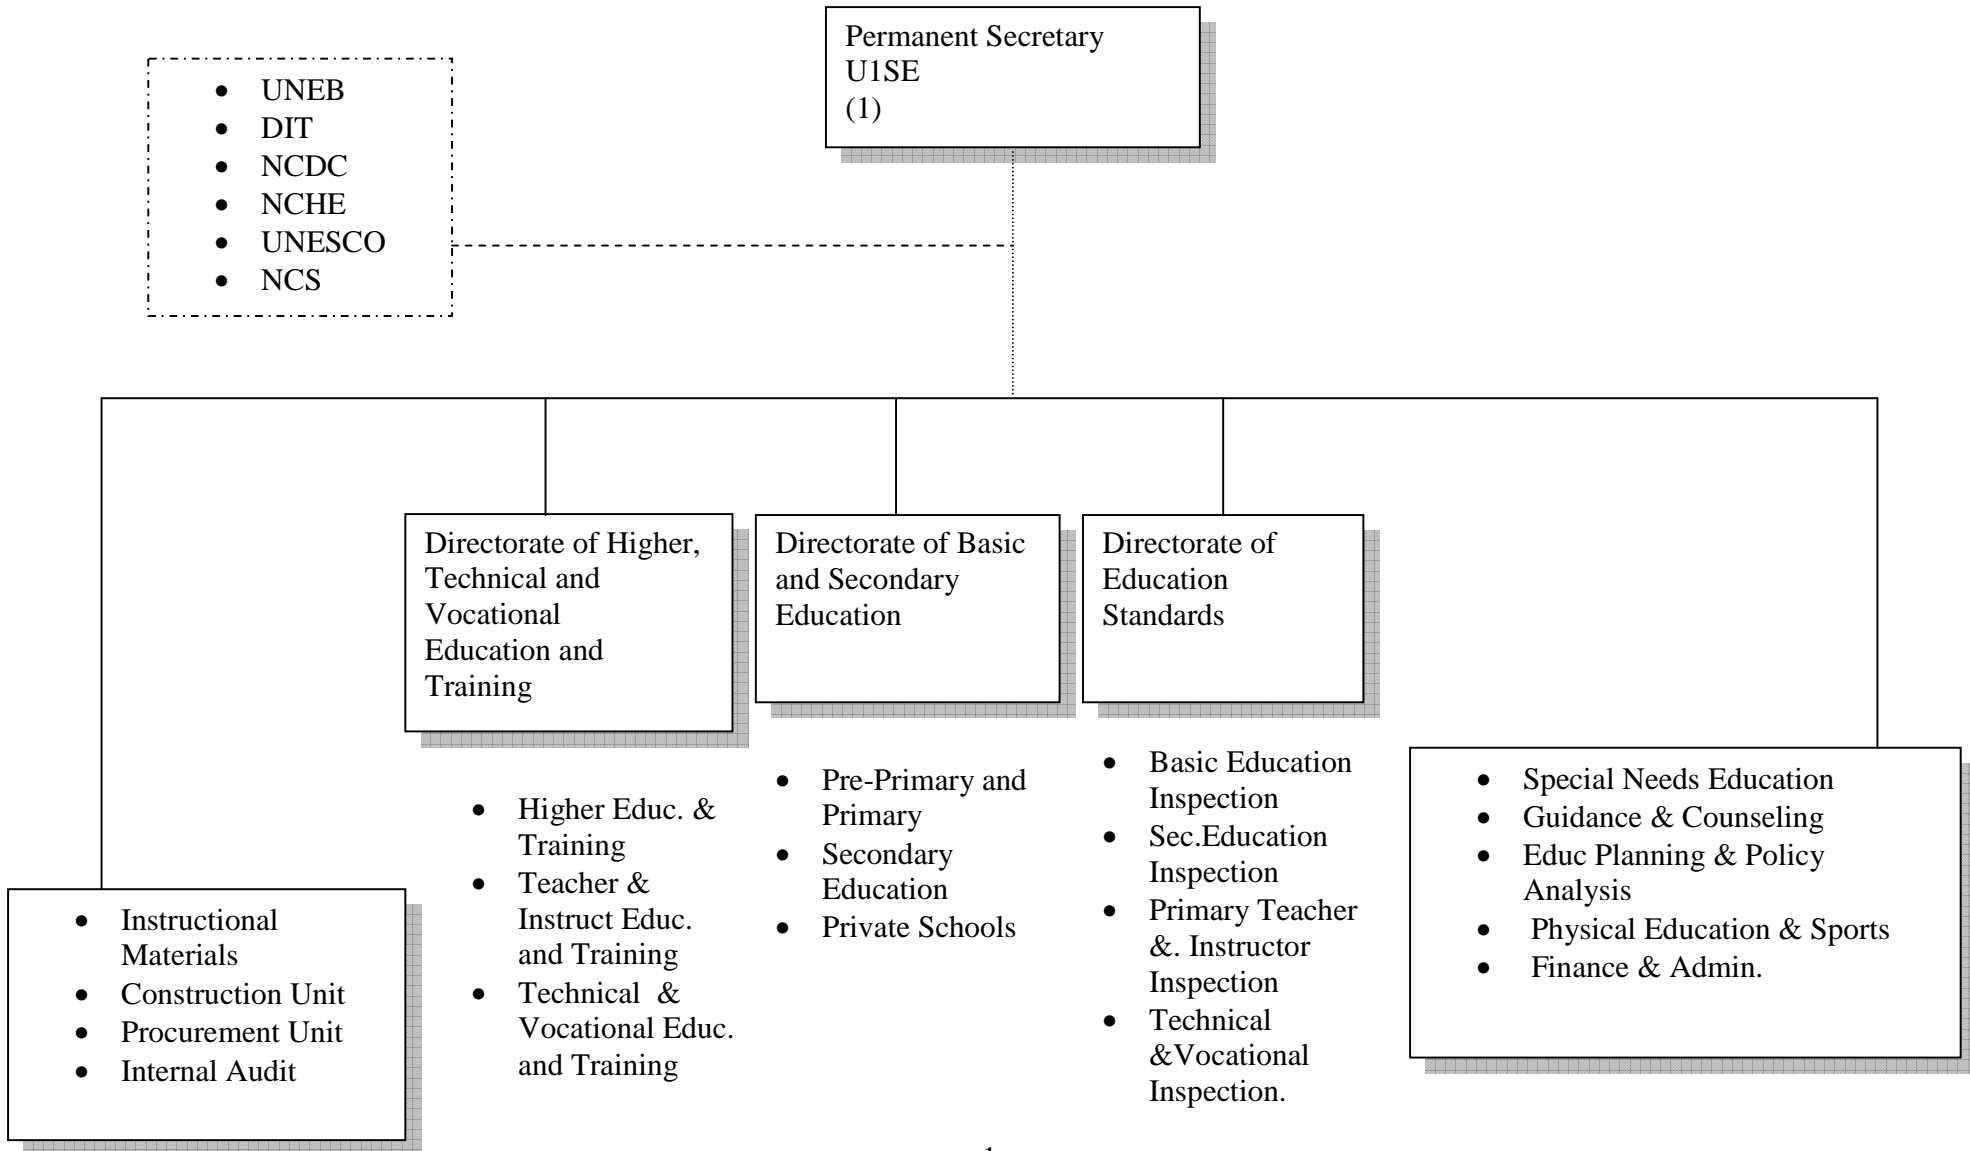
Permanent Secretary
U1SE
(1)

- UNEB
- DIT
- NCDC
- NCHE
- UNESCO
- NCS

Directorate of Higher, Technical and Vocational Education and Training

Directorate of Basic and Secondary Education

Directorate of Education Standards

- Higher Educ. & Training
- Teacher & Instruct Educ. and Training
- Technical & Vocational Educ. and Training

- Pre-Primary and Primary
- Secondary Education
- Private Schools

- Basic Education Inspection
- Sec.Education Inspection
- Primary Teacher &. Instructor Inspection
- Technical &Vocational Inspection.

- Special Needs Education
- Guidance & Counseling
- Educ Planning & Policy Analysis
- Physical Education & Sports
- Finance & Admin.

- Instructional Materials
- Construction Unit
- Procurement Unit
- Internal Audit

1